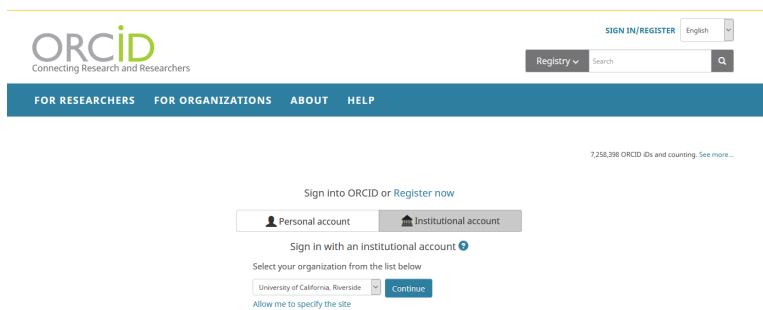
ORCID
Connecting Research and Researchers

SIGN IN/REGISTER English

Registry Search

FOR RESEARCHERS FOR ORGANIZATIONS ABOUT HELP

7,258,398 ORCID iDs and counting. See more...

Sign into ORCID or Register now

Personal account Institutional account

Sign in with an institutional account ?

Select your organization from the list below

University of California, Riverside Continue

Allow me to specify the site